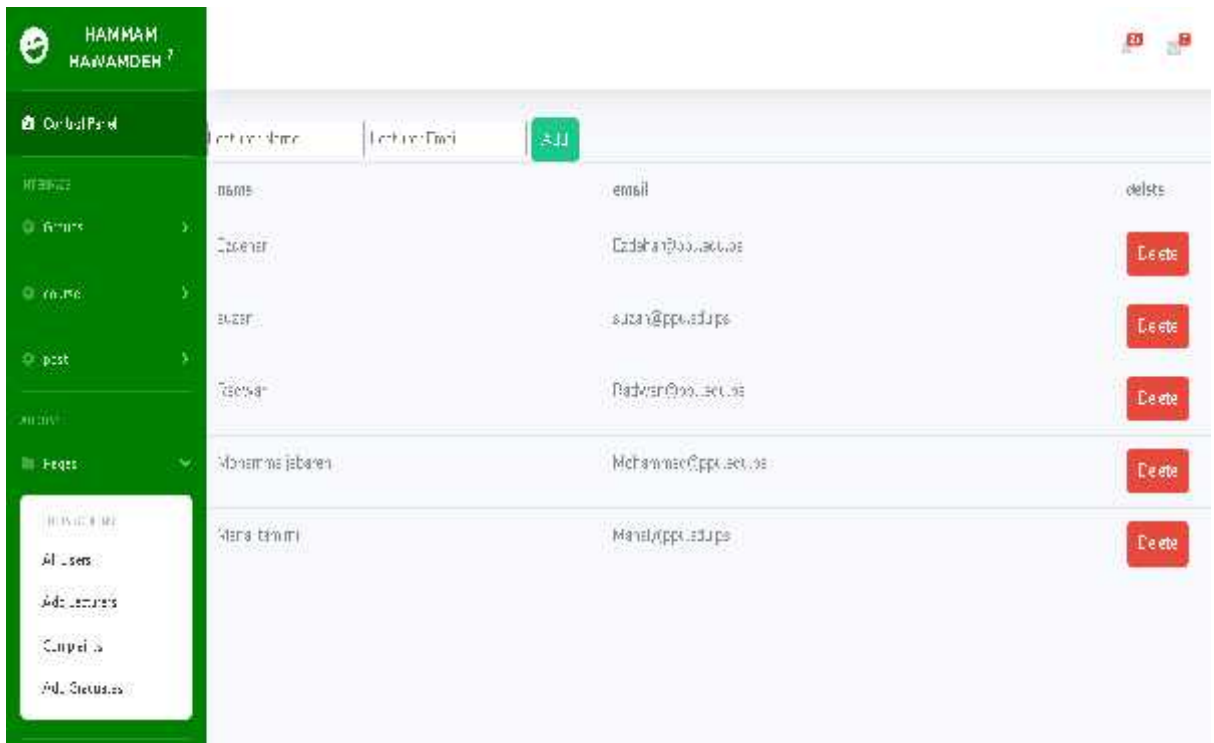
HAMMAM HAMAMDEH ?

Control Panel

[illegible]

Groups

course

post

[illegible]

Pages

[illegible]

All Users

Add Lecturers

Complaints

Add Graduates

Lecturer Name

Lecturer Email

Add

| name | email | delete |
|---|---|---|
| Dzdehar | Dzdehar@ppu.edu.ps | Delete |
| suzan | suzan@ppu.edu.ps | Delete |
| Radwan | Radwan@ppu.edu.ps | Delete |
| Mohammad jabaren | Mohammad@ppu.edu.ps | Delete |
| Manal tamimi | Manal@ppu.edu.ps | Delete |